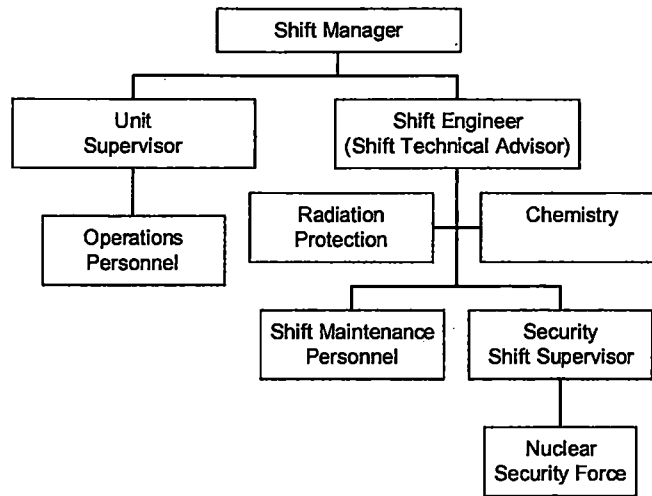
Shift Manager

Unit Supervisor

Shift Engineer (Shift Technical Advisor)

Operations Personnel

Radiation Protection

Chemistry

Shift Maintenance Personnel

Security Shift Supervisor

Nuclear Security Force